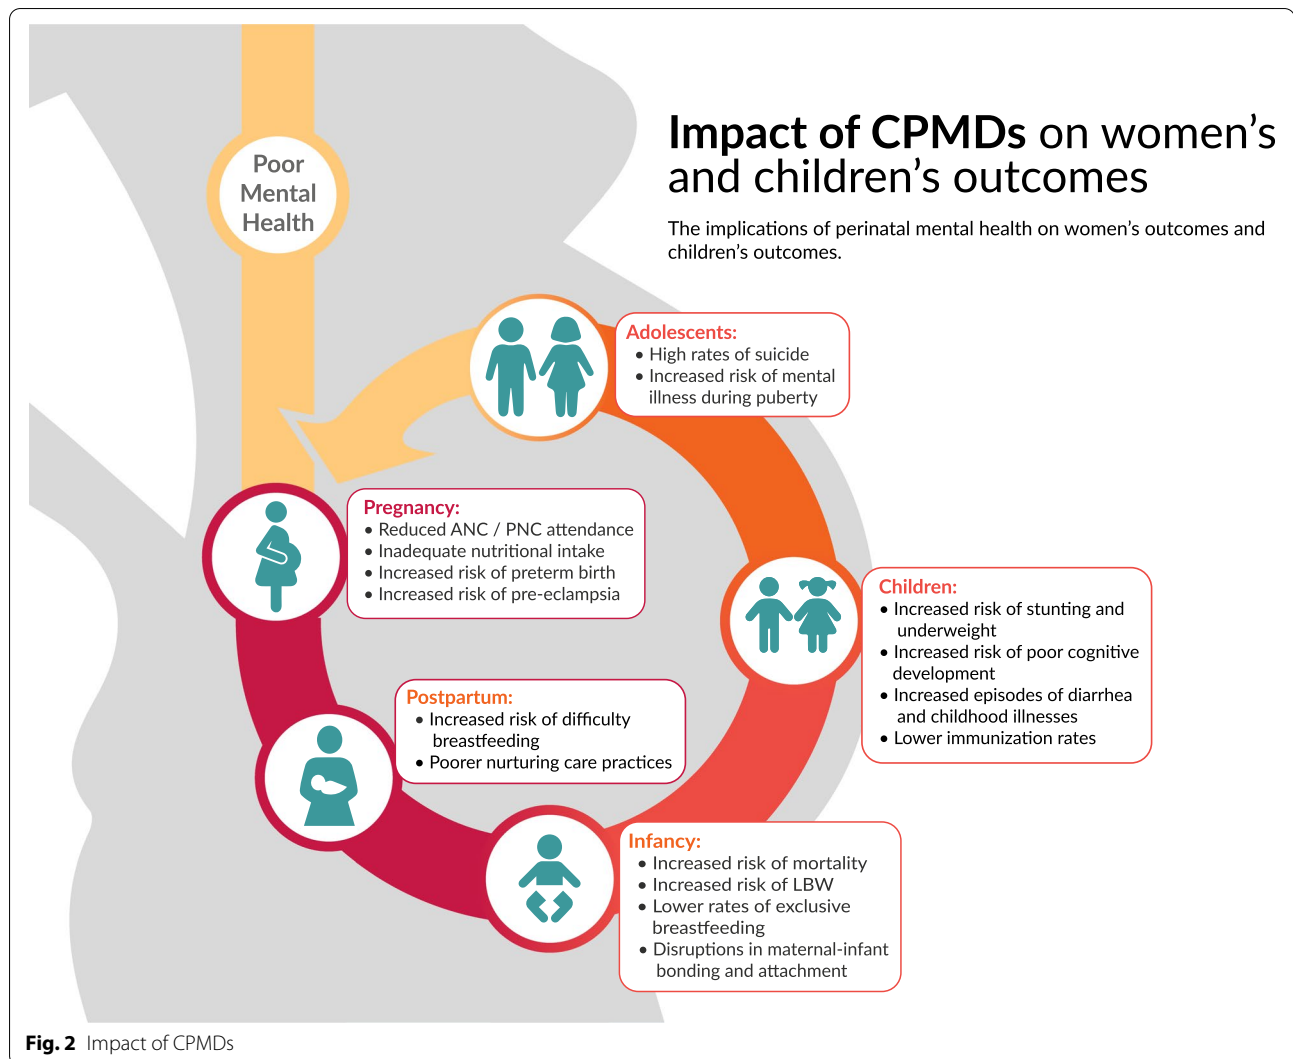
Poor Mental Health

**Impact of CPMDs** on women's and children's outcomes

The implications of perinatal mental health on women's outcomes and children's outcomes.

Adolescents:
• High rates of suicide
• Increased risk of mental illness during puberty

Pregnancy:
• Reduced ANC / PNC attendance
• Inadequate nutritional intake
• Increased risk of preterm birth
• Increased risk of pre-eclampsia

Children:
• Increased risk of stunting and underweight
• Increased risk of poor cognitive development
• Increased episodes of diarrhea and childhood illnesses
• Lower immunization rates

Postpartum:
• Increased risk of difficulty breastfeeding
• Poorer nurturing care practices

Infancy:
• Increased risk of mortality
• Increased risk of LBW
• Lower rates of exclusive breastfeeding
• Disruptions in maternal-infant bonding and attachment

**Fig. 2** Impact of CPMDs